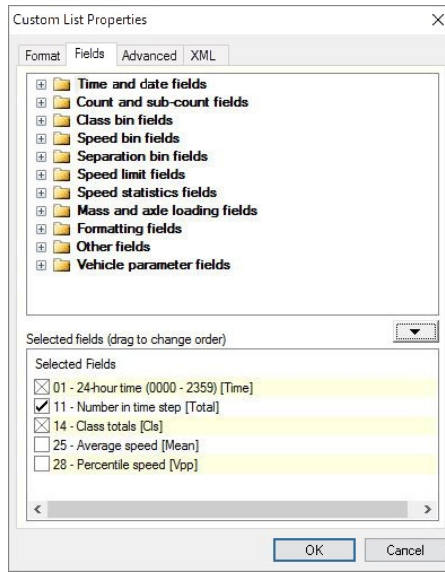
Custom List Properties

Format Fields Advanced XML

Time and date fields
Count and sub-count fields
Class bin fields
Speed bin fields
Separation bin fields
Speed limit fields
Speed statistics fields
Mass and axle loading fields
Formatting fields
Other fields
Vehicle parameter fields

Selected fields (drag to change order)

Selected Fields
01 - 24-hour time (0000 - 2359) [Time]
11 - Number in time step [Total]
14 - Class totals [Cls]
25 - Average speed [Mean]
28 - Percentile speed [Vpp]

OK Cancel